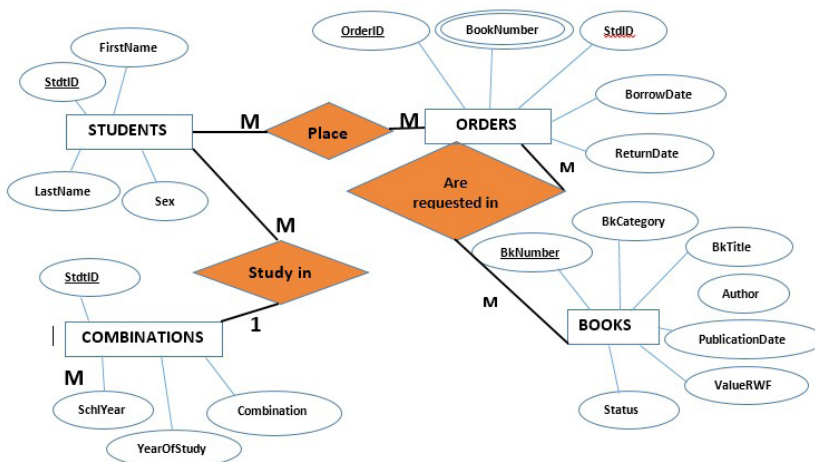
FirstName

StdtID

STUDENTS

LastName

Sex

M

Place

M

OrderID

BookNumber

StdID

ORDERS

BorrowDate

ReturnDate

M

Are requested in

M

Study in

1

StdtID

COMBINATIONS

M

SchlYear

YearOfStudy

Combination

M

BkCategory

BkNumber

BkTitle

Author

BOOKS

PublicationDate

ValueRWF

Status